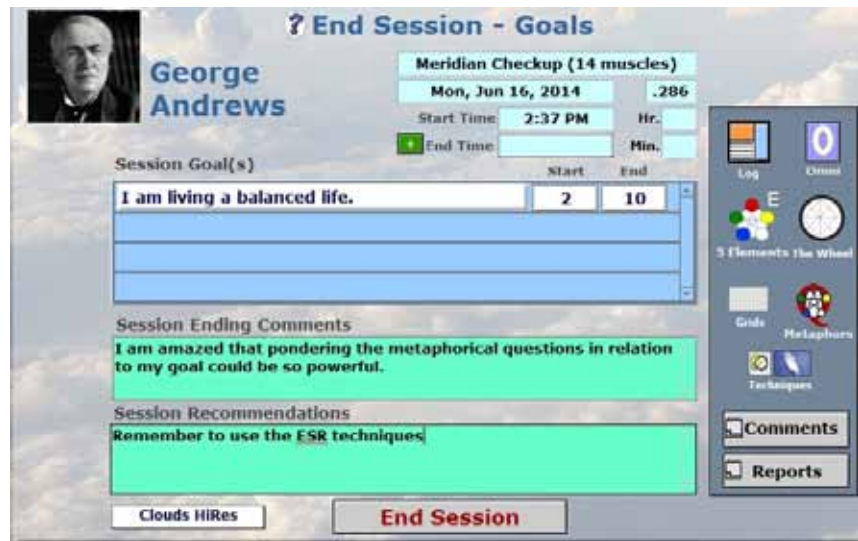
? End Session - Goals

George Andrews

Meridian Checkup (14 muscles)

Mon, Jun 16, 2014

.286

Start Time 2:37 PM Hr.

End Time Min.

Session Goal(s)

Start End

I am living a balanced life. 2 10

Session Ending Comments

I am amazed that pondering the metaphorical questions in relation to my goal could be so powerful.

Session Recommendations

Remember to use the ESR techniques

Clouds HiRes

End Session

Log

Omni

E

5 Elements

The Wheel

Grids

Metaphors

Techniques

Comments

Reports